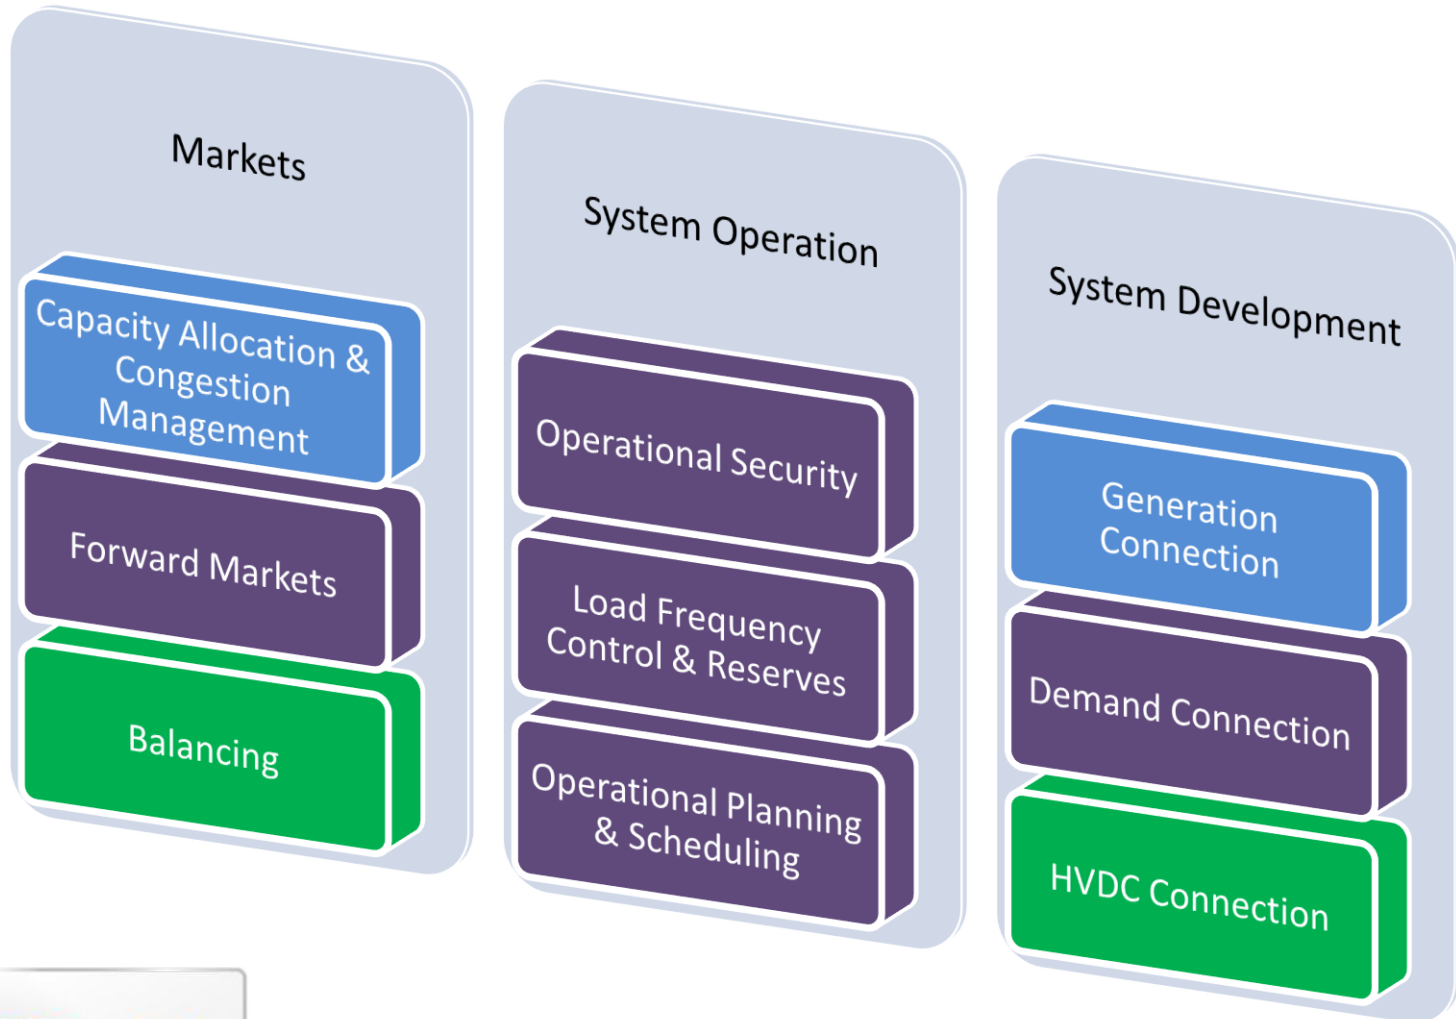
Markets

Capacity Allocation & Congestion Management

Forward Markets

Balancing

System Operation

Operational Security

Load Frequency Control & Reserves

Operational Planning & Scheduling

System Development

Generation Connection

Demand Connection

HVDC Connection